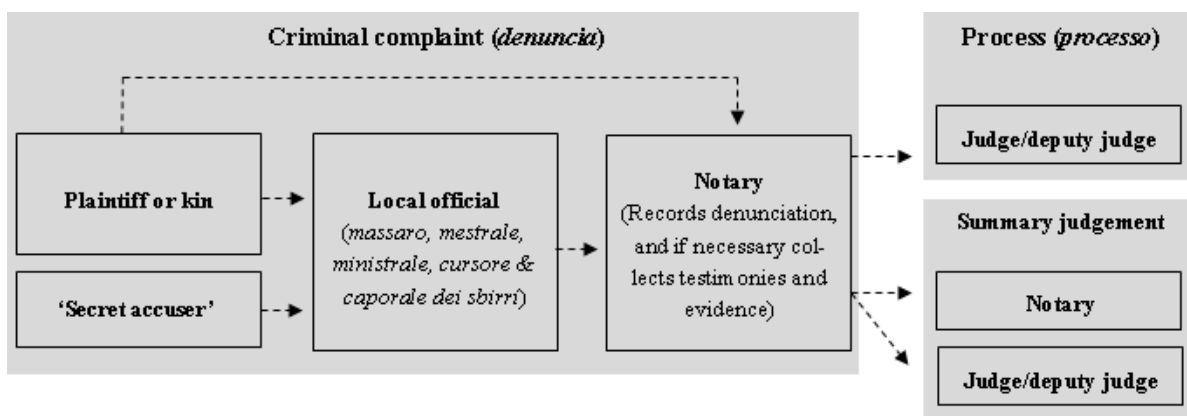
Criminal complaint (*denuncia*)

Plaintiff or kin

'Secret accuser'

Local official
(*massaro, mestrale, ministrale, cursore & caporale dei sbirri*)

Notary
(Records denunciation, and if necessary collects testimonies and evidence)

Process (*processo*)

Judge/deputy judge

Summary judgement

Notary

Judge/deputy judge